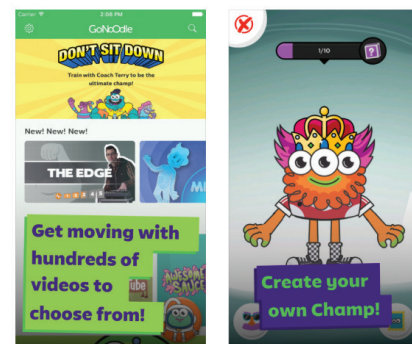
Carrier
2:08 PM
GoNoodle

DON'T SIT DOWN
Train with Coach Terry to be the ultimate champ!

New! New! New!

THE EDGE

MI

Get moving with hundreds of videos to choose from!

AWESOME SAUCE

ube

1/10

?

Create your own Champ!